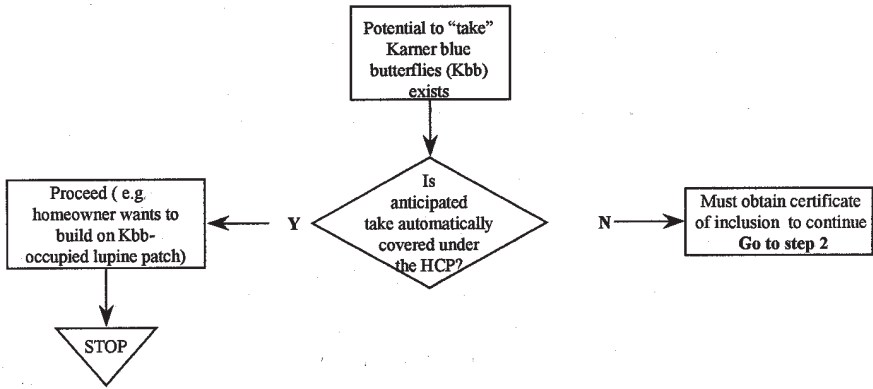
Potential to "take" Karner blue butterflies (Kbb) exists

Is anticipated take automatically covered under the HCP?

Y

Proceed ( e.g. homeowner wants to build on Kbb-occupied lupine patch)

STOP

N

Must obtain certificate of inclusion to continue
**Go to step 2**